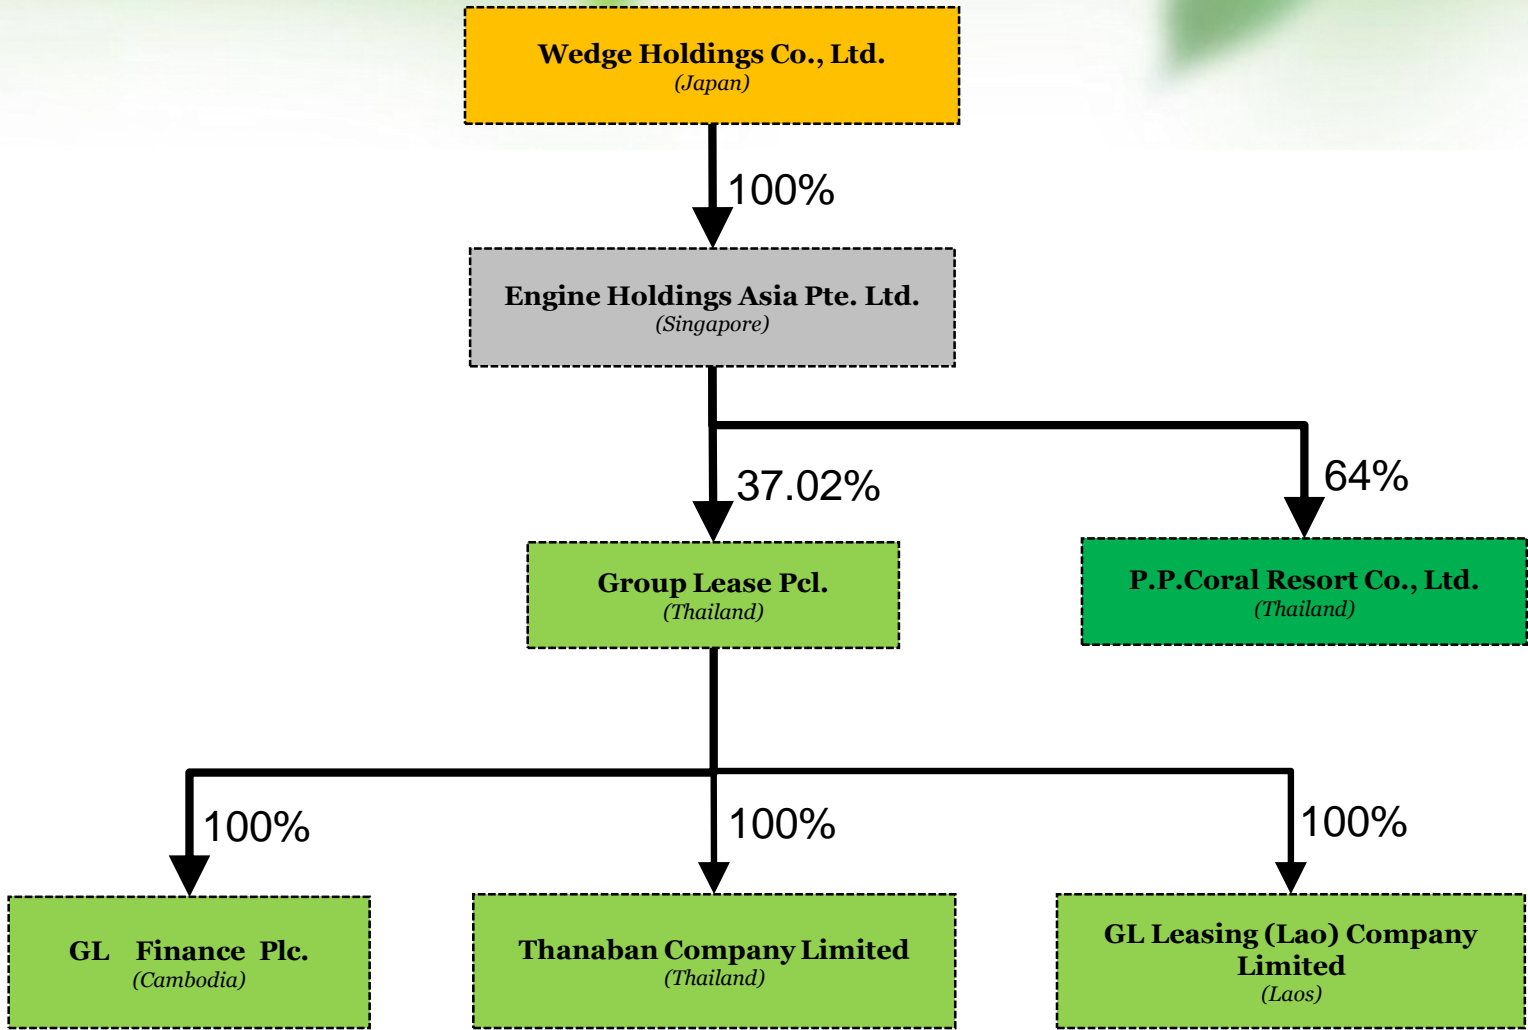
Wedge Holdings Co., Ltd.
(Japan)

100%

Engine Holdings Asia Pte. Ltd.
(Singapore)

37.02%

64%

Group Lease Pcl.
(Thailand)

P.P.Coral Resort Co., Ltd.
(Thailand)

100%

100%

100%

GL Finance Plc.
(Cambodia)

Thanaban Company Limited
(Thailand)

GL Leasing (Lao) Company Limited
(Laos)